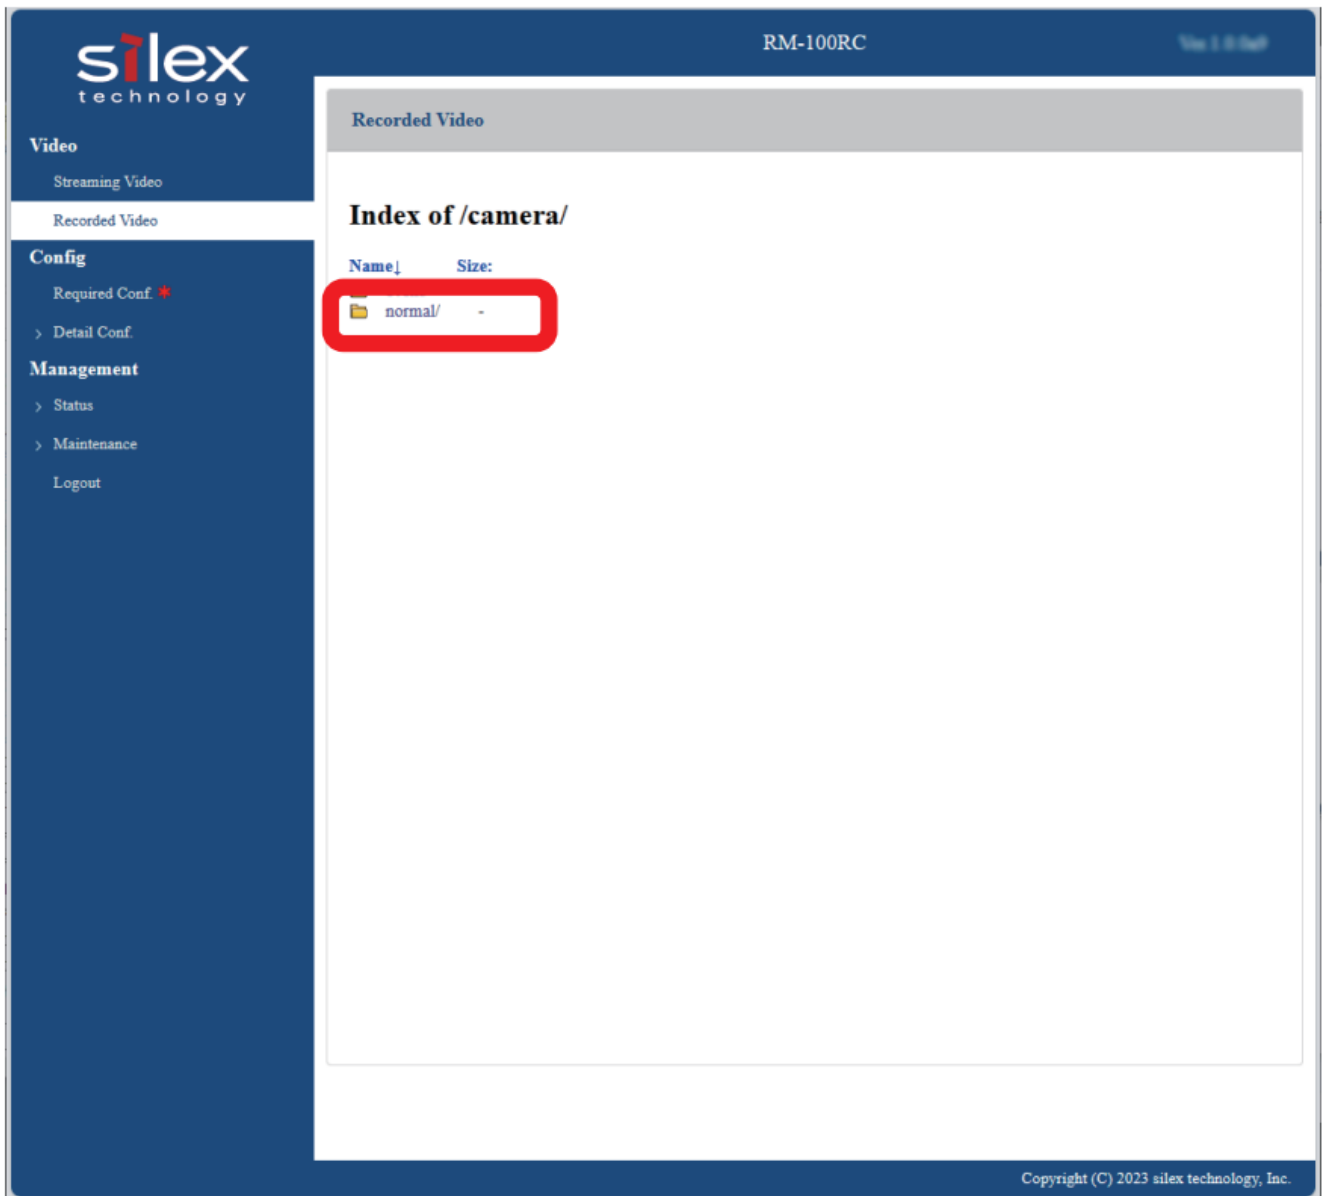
silex technology

RM-100RC

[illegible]

Video
Streaming Video
Recorded Video
Config
Required Conf. *
› Detail Conf.
Management
› Status
› Maintenance
Logout

Recorded Video

Index of /camera/

| Name↓ | Size: |
|---|---|
| normal/ | - |

Copyright (C) 2023 silex technology, Inc.